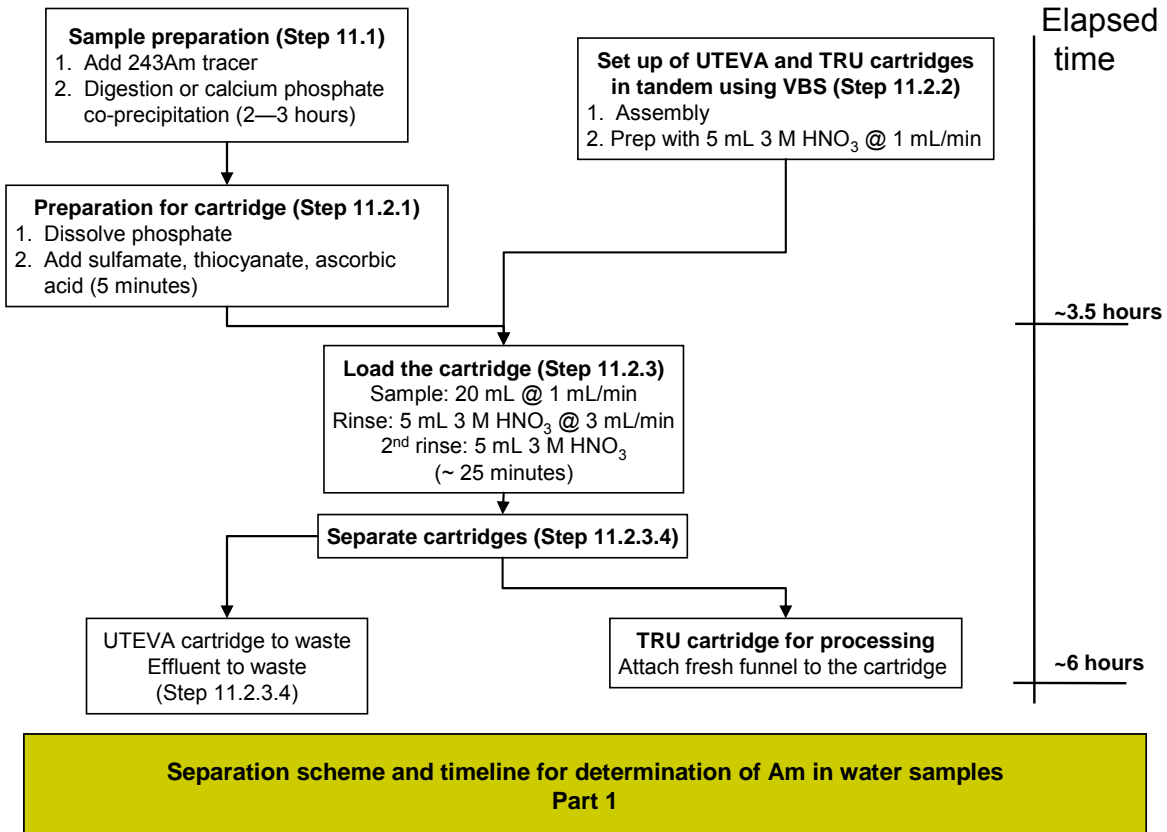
Sample preparation (Step 11.1)
1. Add 243Am tracer
2. Digestion or calcium phosphate co-precipitation (2—3 hours)

Set up of UTEVA and TRU cartridges in tandem using VBS (Step 11.2.2)
1. Assembly
2. Prep with 5 mL 3 M $HNO_3$ @ 1 mL/min

Elapsed time

Preparation for cartridge (Step 11.2.1)
1. Dissolve phosphate
2. Add sulfamate, thiocyanate, ascorbic acid (5 minutes)

~3.5 hours

Load the cartridge (Step 11.2.3)
Sample: 20 mL @ 1 mL/min
Rinse: 5 mL 3 M $HNO_3$ @ 3 mL/min
2$^{nd}$ rinse: 5 mL 3 M $HNO_3$
(~ 25 minutes)

Separate cartridges (Step 11.2.3.4)

UTEVA cartridge to waste
Effluent to waste
(Step 11.2.3.4)

TRU cartridge for processing
Attach fresh funnel to the cartridge

~6 hours

Separation scheme and timeline for determination of Am in water samples
Part 1